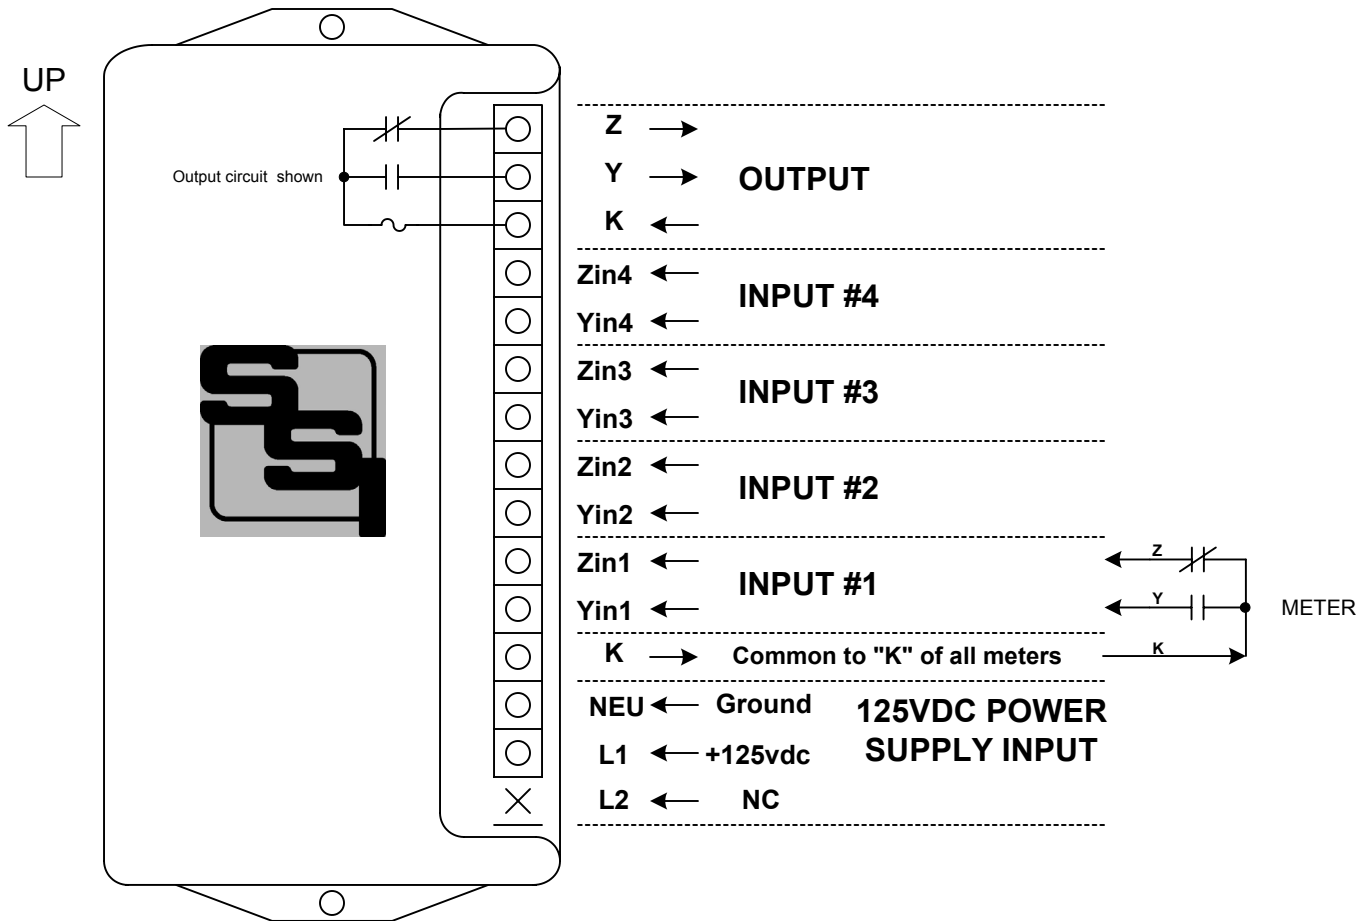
UP

Output circuit shown

SSI

Z
Y
K
OUTPUT

Zin4
Yin4
INPUT #4

Zin3
Yin3
INPUT #3

Zin2
Yin2
INPUT #2

Zin1
Yin1
INPUT #1

Z
Y
METER

K Common to "K" of all meters
K

NEU Ground
L1 +125vdc
L2 NC
125VDC POWER SUPPLY INPUT